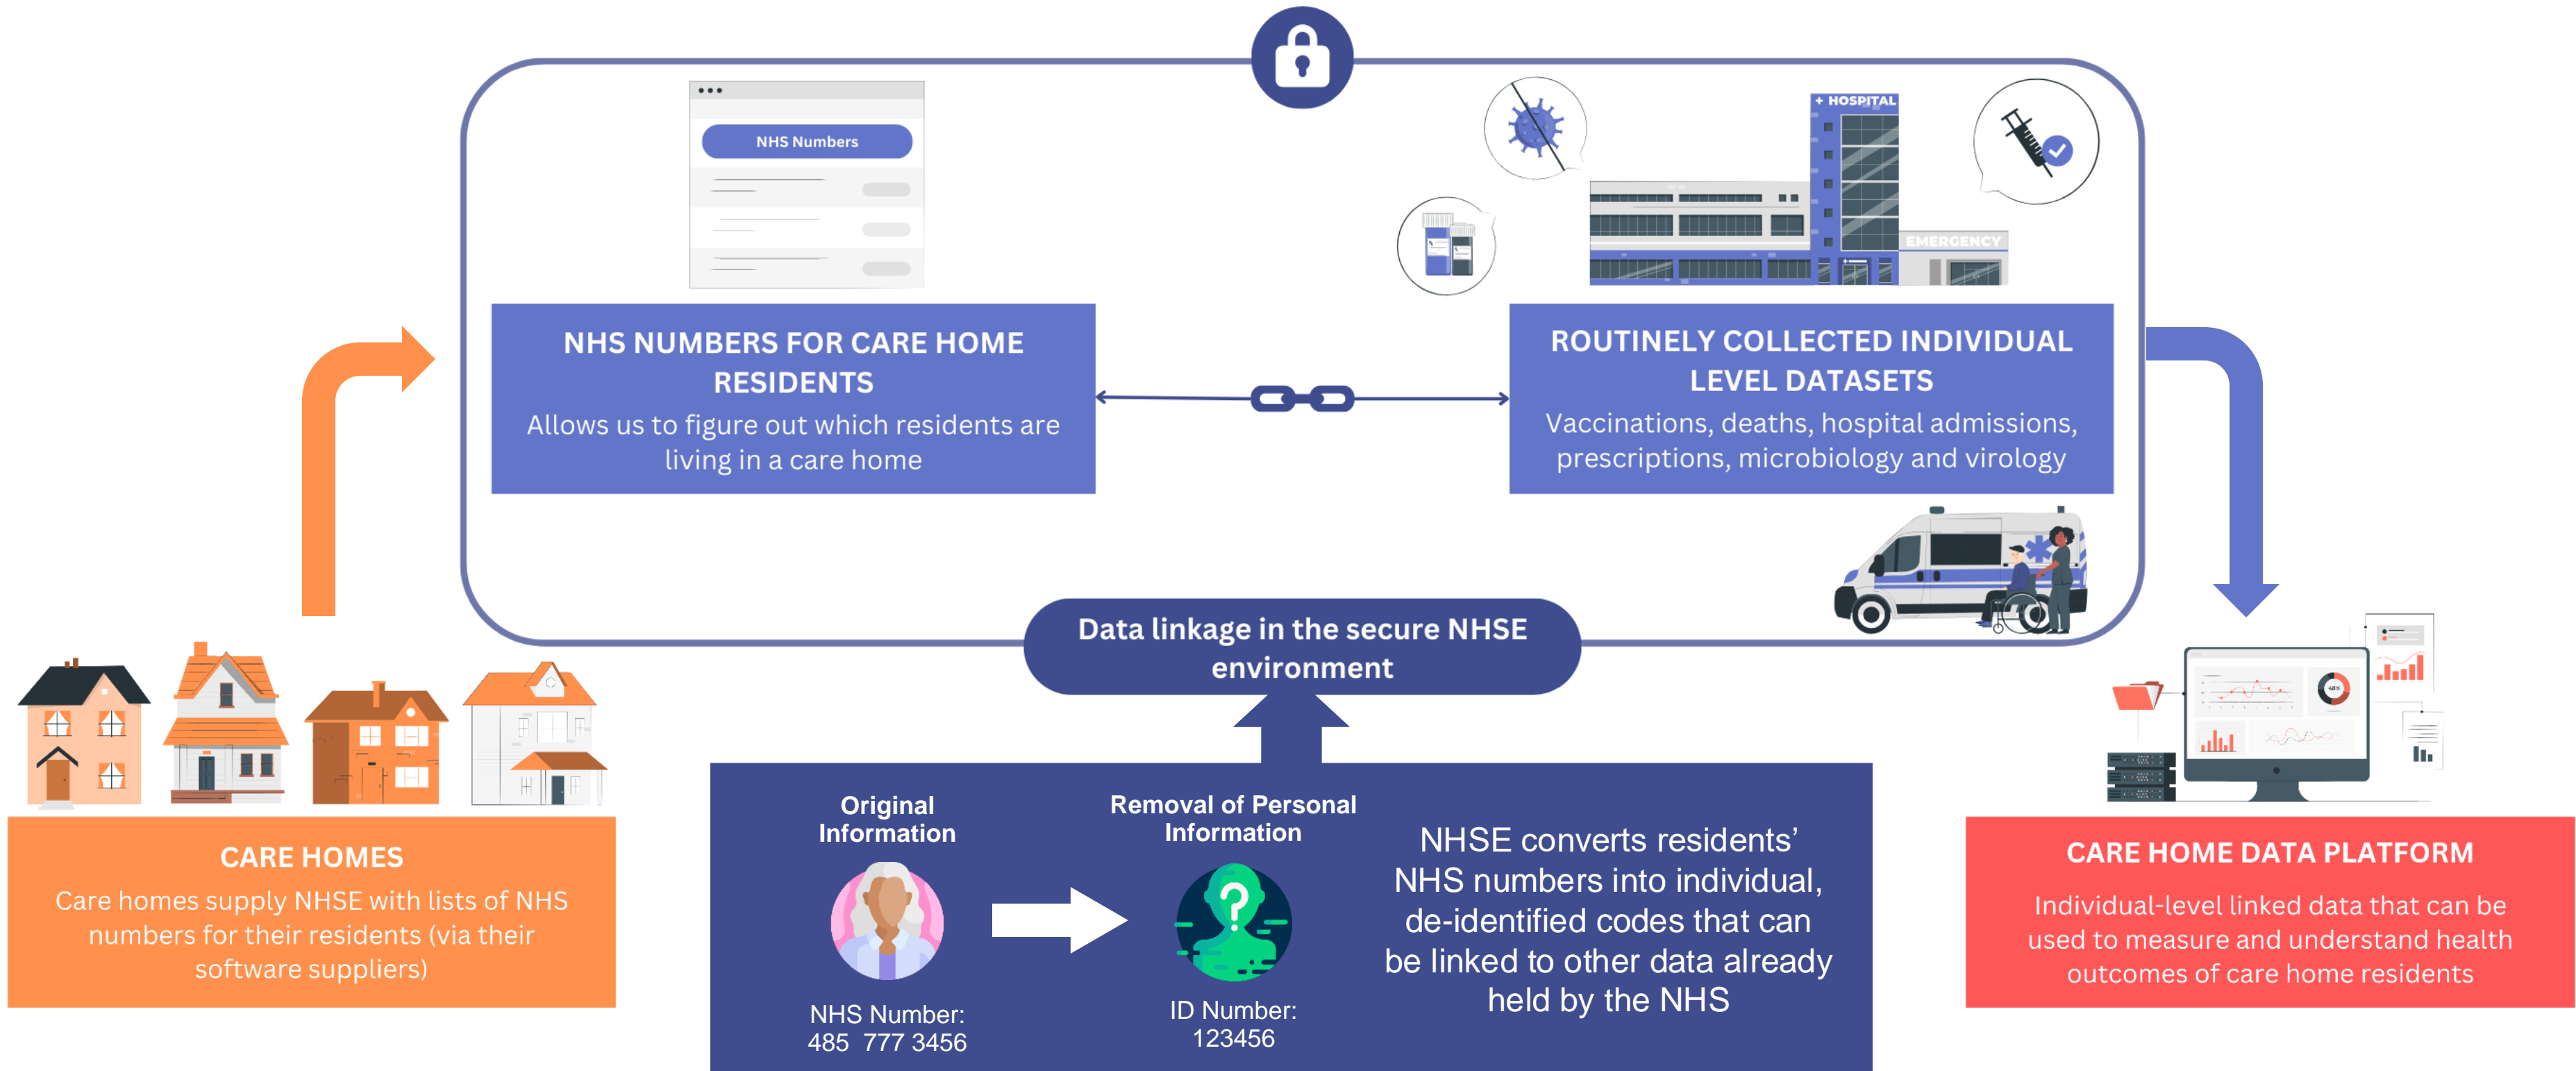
NHS Numbers

+ HOSPITAL

EMERGENCY

NHS NUMBERS FOR CARE HOME RESIDENTS

Allows us to figure out which residents are living in a care home

ROUTINELY COLLECTED INDIVIDUAL LEVEL DATASETS

Vaccinations, deaths, hospital admissions, prescriptions, microbiology and virology

Data linkage in the secure NHSE environment

CARE HOMES

Care homes supply NHSE with lists of NHS numbers for their residents (via their software suppliers)

Original Information

NHS Number: 485 777 3456

Removal of Personal Information

ID Number: 123456

NHSE converts residents' NHS numbers into individual, de-identified codes that can be linked to other data already held by the NHS

CARE HOME DATA PLATFORM

Individual-level linked data that can be used to measure and understand health outcomes of care home residents